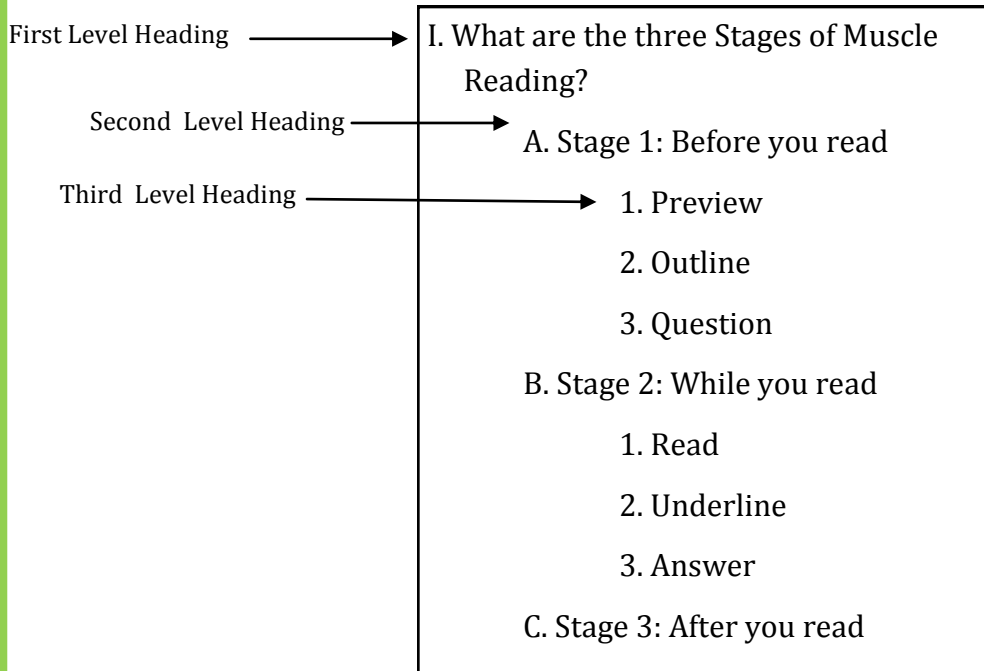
First Level Heading

Second Level Heading

Third Level Heading

I. What are the three Stages of Muscle Reading?

A. Stage 1: Before you read

1. Preview

2. Outline

3. Question

B. Stage 2: While you read

1. Read

2. Underline

3. Answer

C. Stage 3: After you read